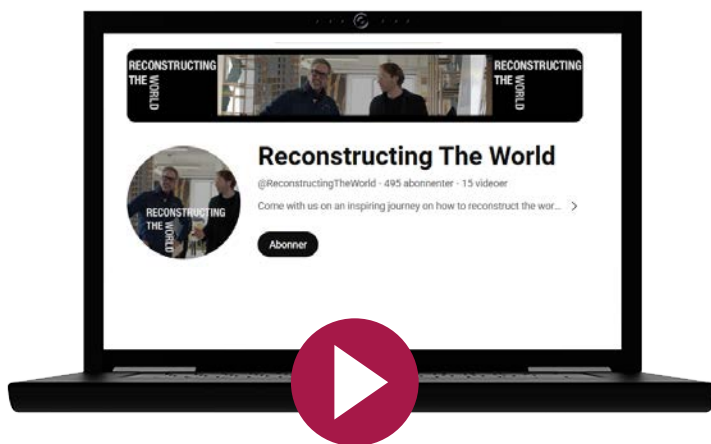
RECONSTRUCTING THE WORLD

RECONSTRUCTING THE WORLD

RECONSTRUCTING THE WORLD

Reconstructing The World

@ReconstructingTheWorld · 495 abonnenter · 15 videoer

Come with us on an inspiring journey on how to reconstruct the wor... >

Abonner